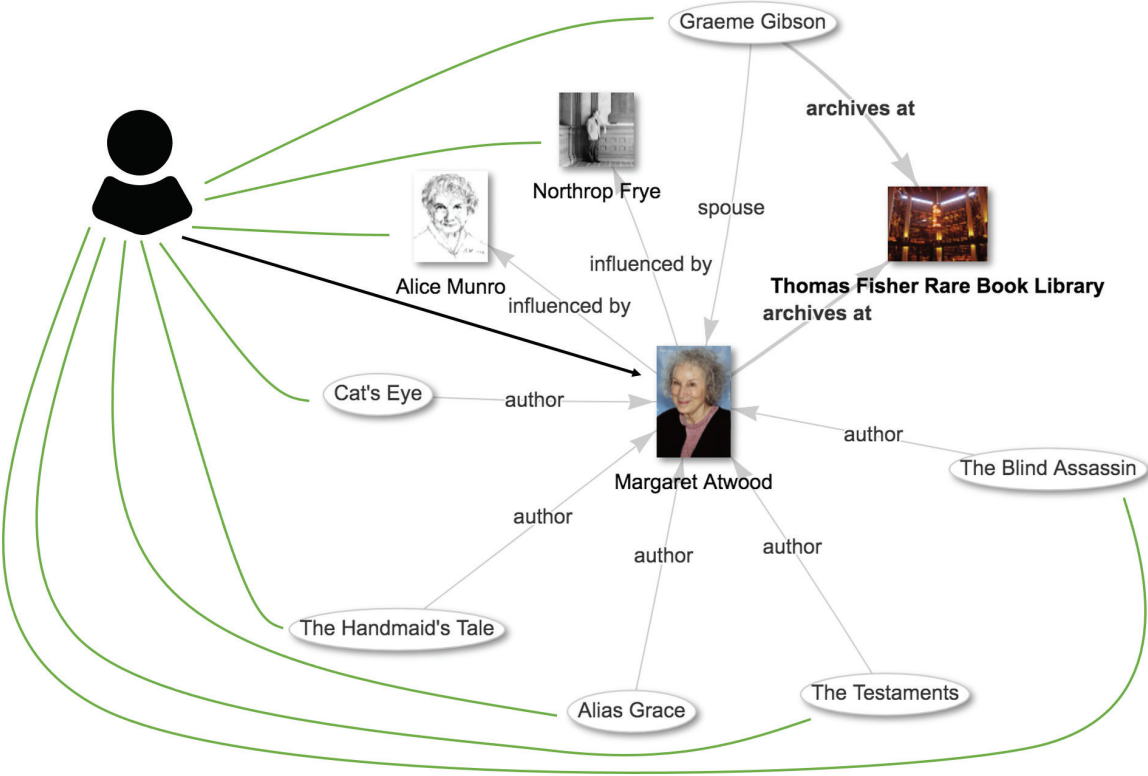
Graeme Gibson

archives at

Northrop Frye

spouse

Alice Munro

influenced by

influenced by

Thomas Fisher Rare Book Library

archives at

Cat's Eye

author

Margaret Atwood

author

The Blind Assassin

author

author

author

The Handmaid's Tale

Alias Grace

The Testaments